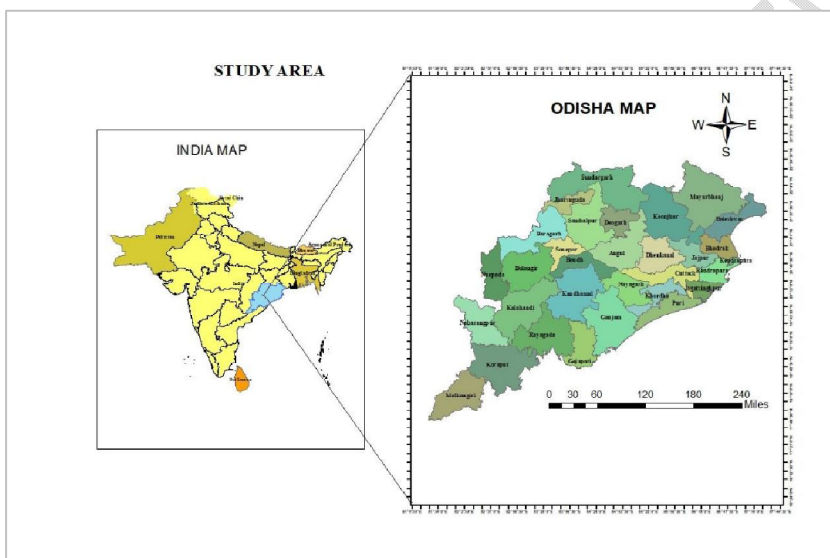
STUDY AREA

INDIA MAP

ODISHA MAP

N
W E
S

Sundargarh
Mayurbhanj
Jharsuguda
Sambalpur
Deogarh
Keonjhar
Balasore
Bargarh
Bhadrak
Sonepur
Angul
Dhenkanal
Jajpur
Kendrapara
Nuapada
Bolangir
Boudh
Cuttack
Jagatsinghpur
Nayagarh
Kandhamal
Khordha
Puri
Kalahandi
Nabarangpur
Ganjam
Rayagada
Gajapati
Koraput
Malkangiri

0 30 60 120 180 240 Miles